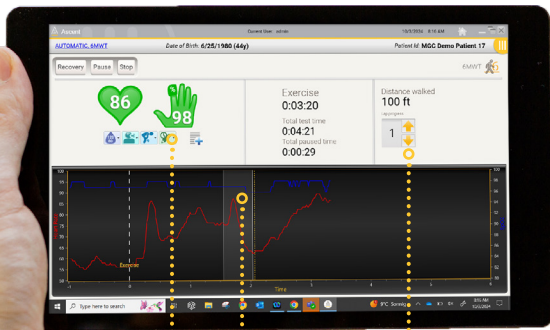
Ascent
Current User: admin
10/3/2024
AUTOMATIC, 6MWT
Date of Birth: 6/25/1980 (44y)
Patient Id: MGC Demo Patient 17
Recovery
Pause
Stop
6MWT
86
98
Exercise
0:03:20
Total test time
0:04:21
Total paused time
0:00:29
Distance walked
100 ft
1
Exercise
Time
Type here to search
9°C Sunny